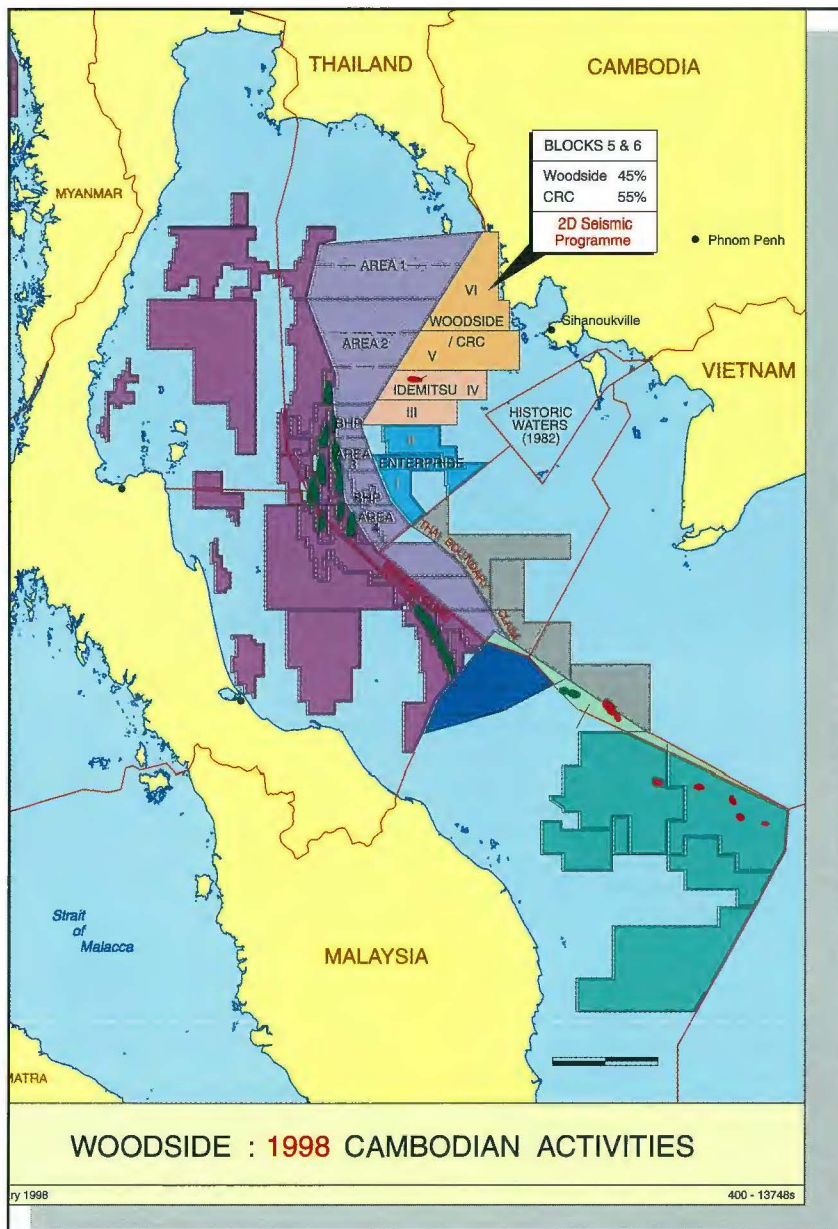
THAILAND

CAMBODIA

MYANMAR

BLOCKS 5 & 6

Woodside 45%

CRC 55%

2D Seismic Programme

Phnom Penh

AREA 1

VI

WOODSIDE / CRC

Sihanoukville

AREA 2

V

VIETNAM

IDEMITSU IV

III

HISTORIC WATERS (1982)

BHP

AREA 3

II

ENTERPRISE

I

BHP AREA

THAI BOUNDARY CLAIM

Strait of Malacca

MALAYSIA

IATRA

WOODSIDE : 1998 CAMBODIAN ACTIVITIES

ry 1998

400 - 13748s